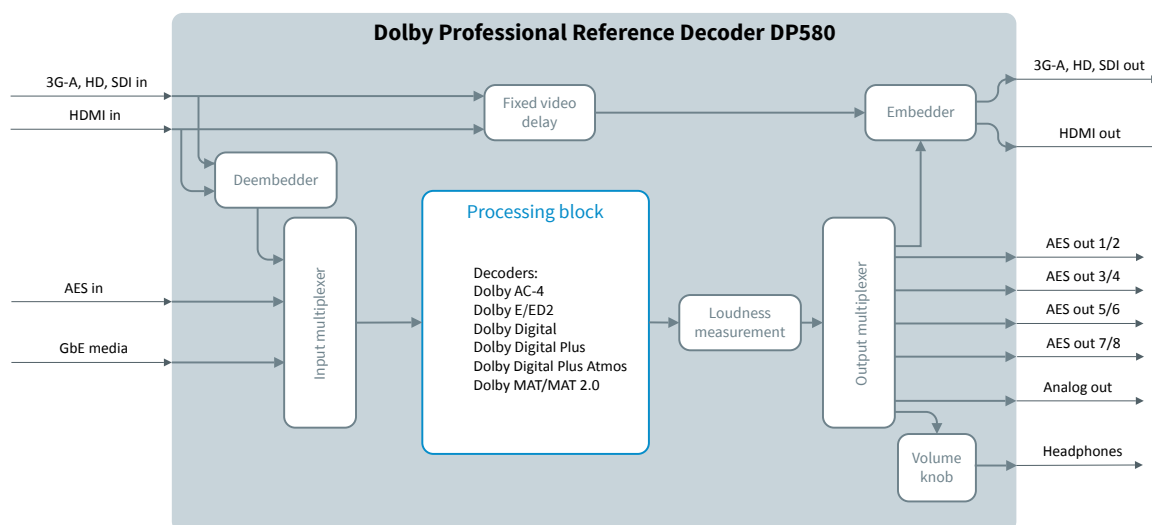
Dolby Professional Reference Decoder DP580

3G-A, HD, SDI in

HDMI in

Fixed video delay

Embedder

3G-A, HD, SDI out

HDMI out

Deembedder

Processing block

Decoders:
Dolby AC-4
Dolby E/ED2
Dolby Digital
Dolby Digital Plus
Dolby Digital Plus Atmos
Dolby MAT/MAT 2.0

AES in

GbE media

Input multiplexer

Loudness measurement

Output multiplexer

AES out 1/2

AES out 3/4

AES out 5/6

AES out 7/8

Analog out

Volume knob

Headphones